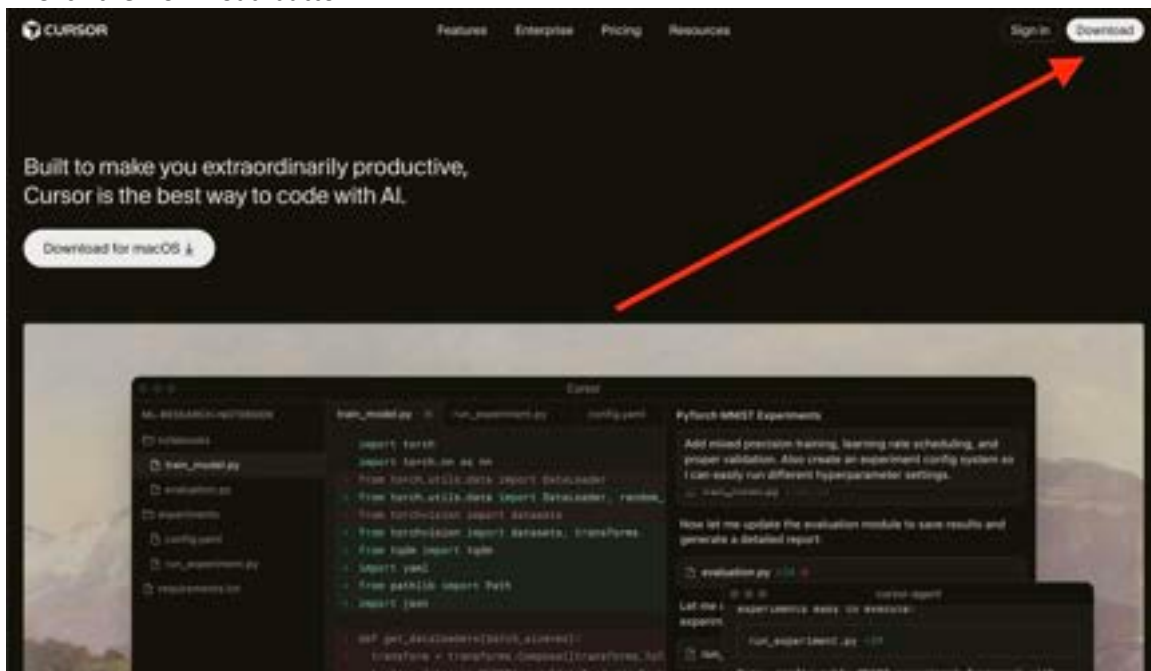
CURSOR

Features Enterprise Pricing Resources

Sign in Download

Built to make you extraordinarily productive, Cursor is the best way to code with AI.

Download for macOS ↓

Cursor

ML-RESEARCH-NOTEBOOK

notebooks

train_model.py

evaluation.py

experiments

config.yaml

run_experiment.py

requirements.txt

train_model.py run_experiment.py config.yaml

import torch
import torch.nn as nn
from torch.utils.data import DataLoader
from torch.utils.data import DataLoader, random_
from torchvision import datasets
from torchvision import datasets, transforms
from tqdm import tqdm
import yaml
from pathlib import Path
import json

def get_dataloaders(batch_size=64):
transform = transforms.Compose([transforms.ToT

PyTorch MNIST Experiments

Add mixed precision training, learning rate scheduling, and proper validation. Also create an experiment config system so I can easily run different hyperparameter settings.

train_model.py

Now let me update the evaluation module to save results and generate a detailed report.

evaluation.py

Let me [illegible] experim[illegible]

cursor-agent

experiments easy to execute:

run_experiment.py